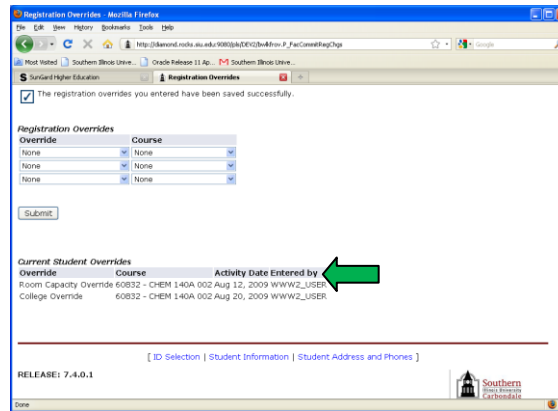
Registration Overrides - Mozilla Firefox

File Edit View History Bookmarks Tools Help

http://diamond.rocks.siu.edu:9080/pls/DEV2/bwlkfrov.P_FacCommitRegChgs

Google

Most Visited | Southern Illinois Unive... | Oracle Release 11 Ap... | Southern Illinois Unive...

SunGard Higher Education | Registration Overrides | +

The registration overrides you entered have been saved successfully.

Registration Overrides

| Override | Course |
|---|---|
| None | None |
| None | None |
| None | None |

Submit

Current Student Overrides

| Override | Course | Activity Date | Entered by |
|---|---|---|---|
| Room Capacity Override | 60832 - CHEM 140A 002 | Aug 12, 2009 | WWW2_USER |
| College Override | 60832 - CHEM 140A 002 | Aug 20, 2009 | WWW2_USER |

[ ID Selection | Student Information | Student Address and Phones ]

RELEASE: 7.4.0.1

Southern Illinois University Carbondale

Done